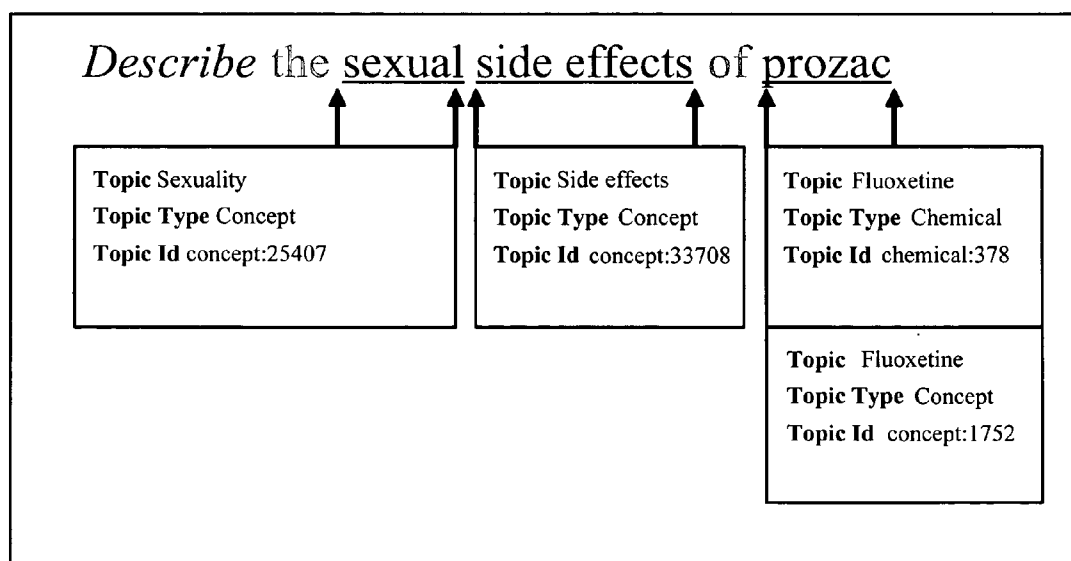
Describe the sexual side effects of prozac

Topic Sexuality
Topic Type Concept
Topic Id concept:25407

Topic Side effects
Topic Type Concept
Topic Id concept:33708

Topic Fluoxetine
Topic Type Chemical
Topic Id chemical:378

Topic Fluoxetine
Topic Type Concept
Topic Id concept:1752